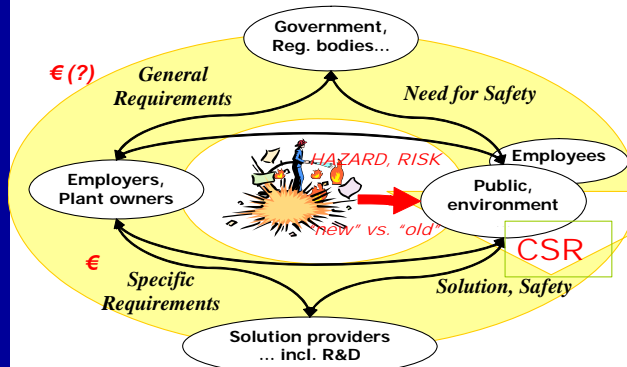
Government, Reg. bodies...

€ (?)

General Requirements

Need for Safety

HAZARD, RISK

Employees

Employers, Plant owners

Public, environment

"new" vs. "old"

CSR

€

Specific Requirements

Solution, Safety

Solution providers ... incl. R&D